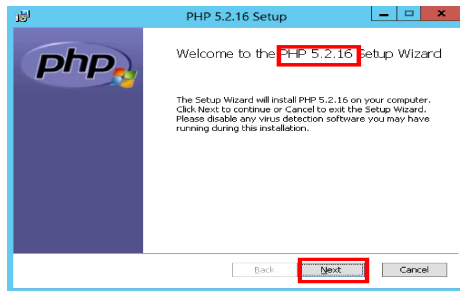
PHP 5.2.16 Setup

php

Welcome to the PHP 5.2.16 Setup Wizard

The Setup Wizard will install PHP 5.2.16 on your computer. Click Next to continue or Cancel to exit the Setup Wizard. Please disable any virus detection software you may have running during this installation.

Back

Next

Cancel